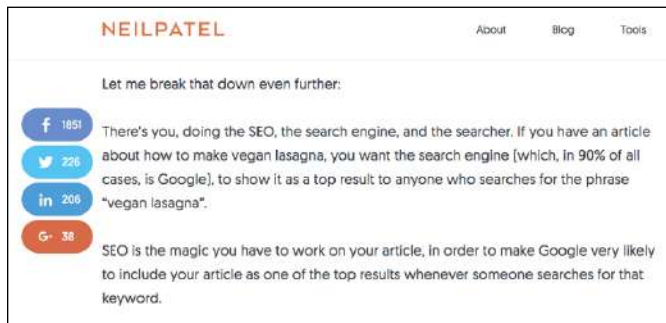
NEILPATEL

About Blog Tools

Let me break that down even further:

f 1851

226

in 206

G+ 38

There's you, doing the SEO, the search engine, and the searcher. If you have an article about how to make vegan lasagna, you want the search engine (which, in 90% of all cases, is Google), to show it as a top result to anyone who searches for the phrase "vegan lasagna".

SEO is the magic you have to work on your article, in order to make Google very likely to include your article as one of the top results whenever someone searches for that keyword.